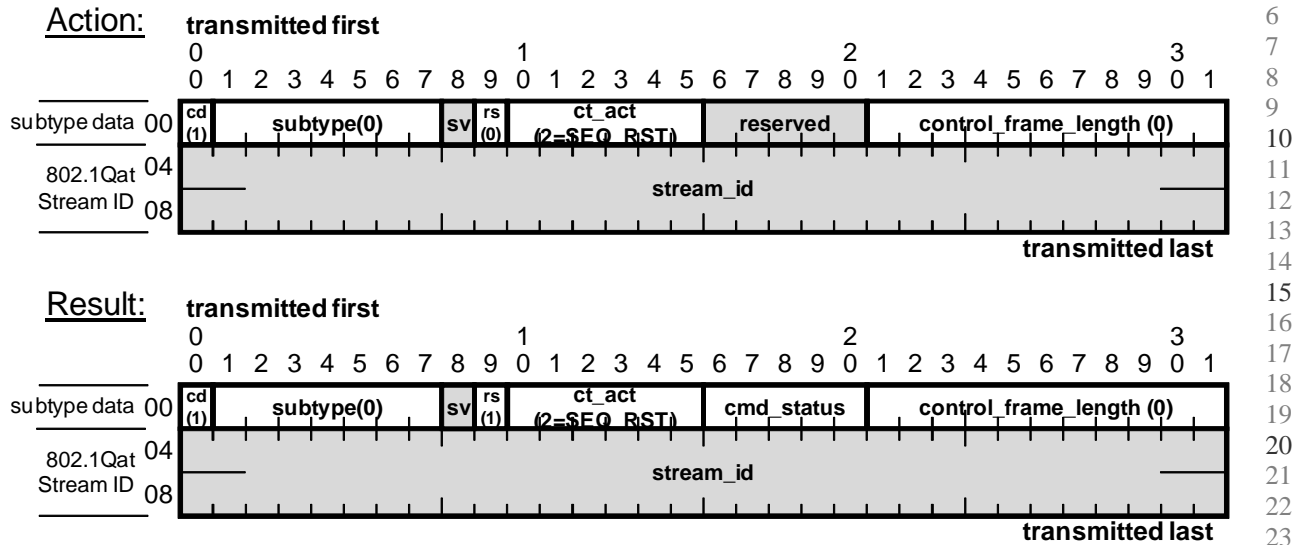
Action: transmitted first

0 1 2 3
0 1 2 3 4 5 6 7 8 9 0 1 2 3 4 5 6 7 8 9 0 1 2 3 4 5 6 7 8 9 0 1

subtype data 00 | cd (1) | subtype(0) | sv | rs (0) | ct_act (2=SEQ_RST) | reserved | control_frame_length (0)

802.1Qat Stream ID 04 08 | stream_id

transmitted last

Result: transmitted first

0 1 2 3
0 1 2 3 4 5 6 7 8 9 0 1 2 3 4 5 6 7 8 9 0 1 2 3 4 5 6 7 8 9 0 1

subtype data 00 | cd (1) | subtype(0) | sv | rs (1) | ct_act (2=SEQ_RST) | cmd_status | control_frame_length (0)

802.1Qat Stream ID 04 08 | stream_id

transmitted last

6
7
8
9
10
11
12
13
14
15
16
17
18
19
20
21
22
23